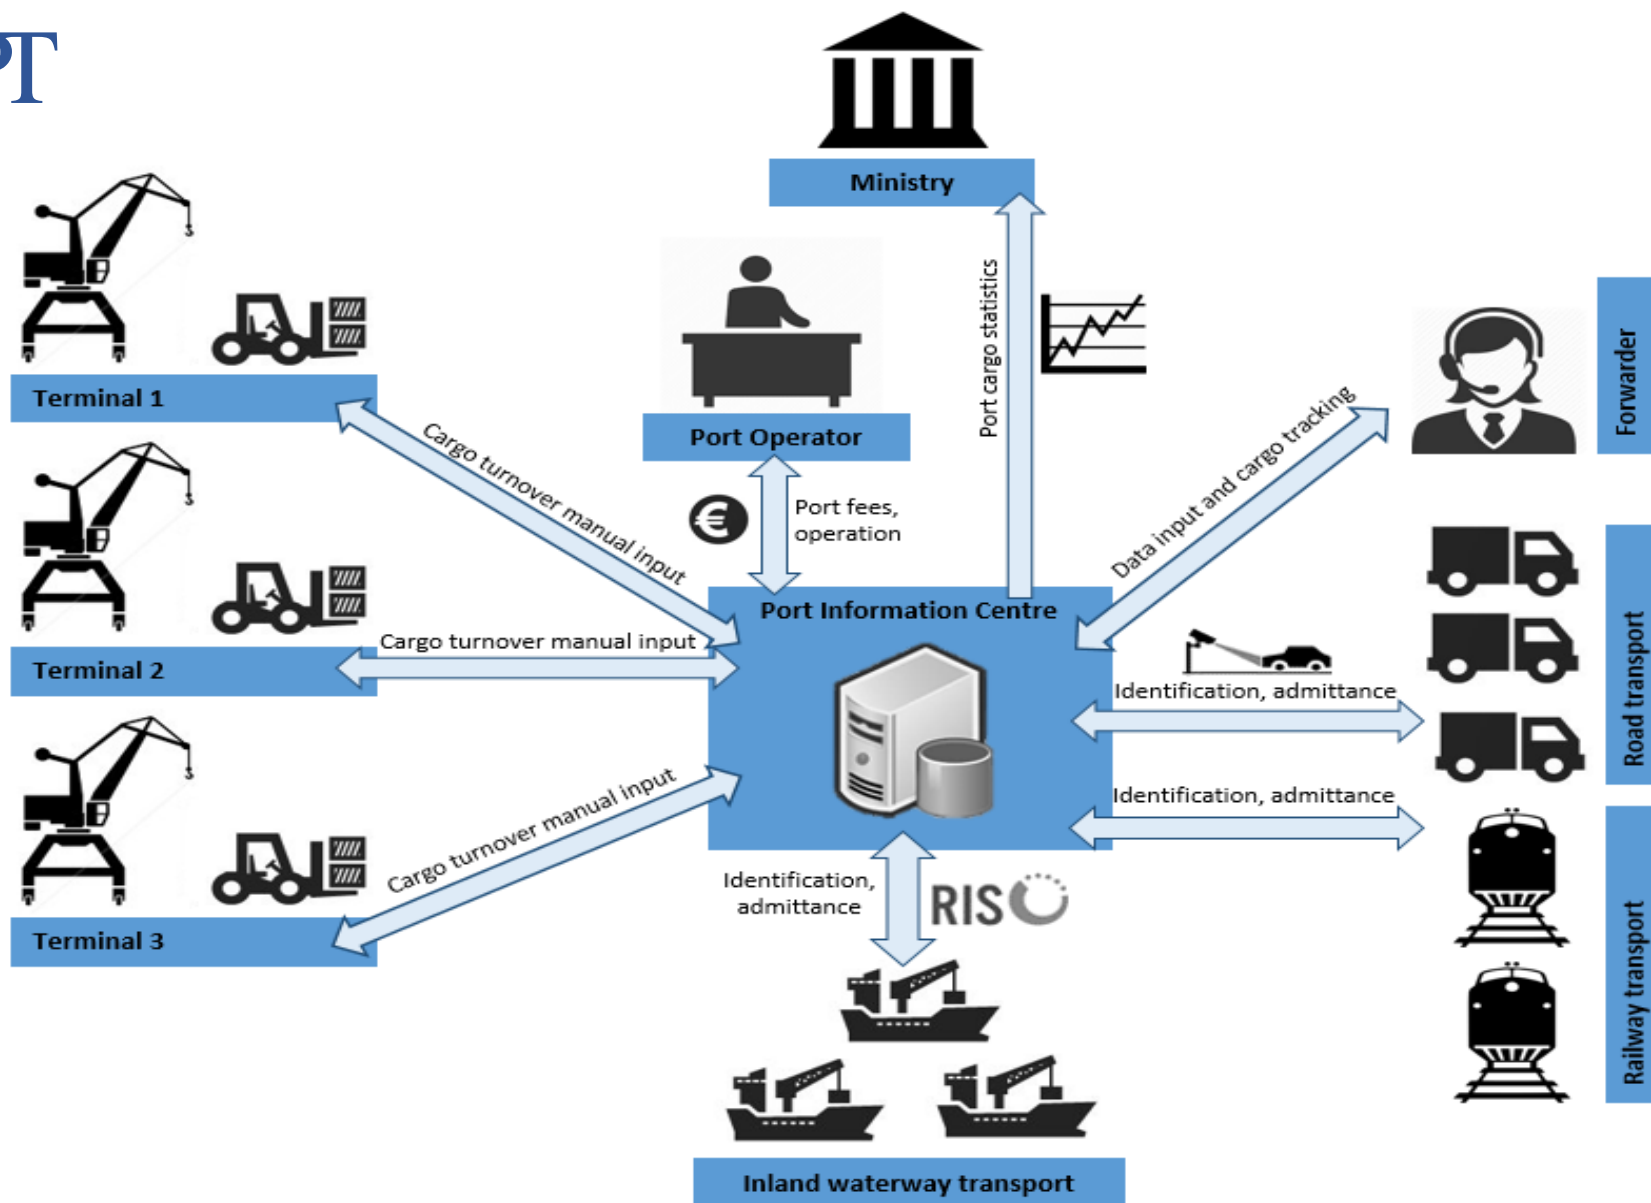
PT

Ministry

Port cargo statistics

Port Operator

Terminal 1

Cargo turnover manual input

Port fees, operation

Forwarder

Data input and cargo tracking

Port Information Centre

Terminal 2

Cargo turnover manual input

Identification, admittance

Road transport

Terminal 3

Cargo turnover manual input

Identification, admittance

Identification, admittance

RIS

Railway transport

Inland waterway transport